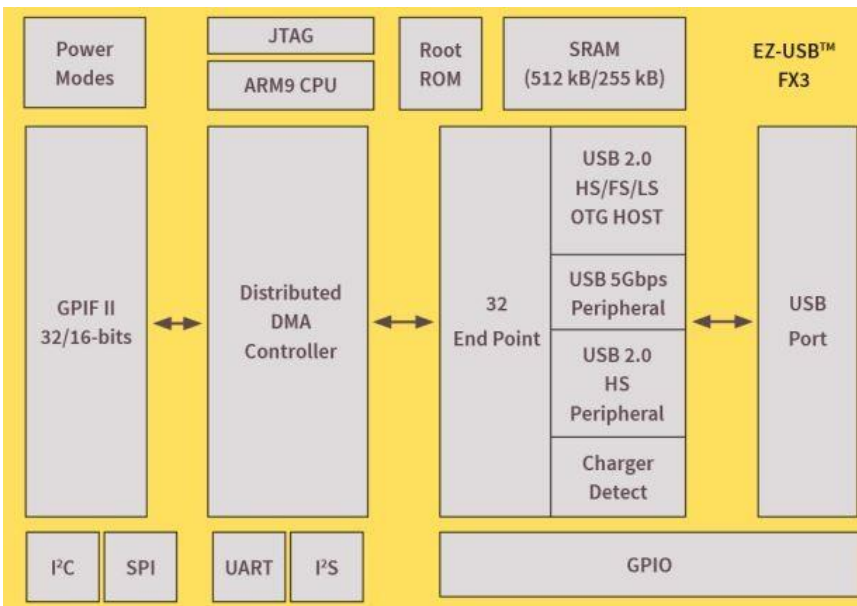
Power Modes

JTAG

ARM9 CPU

Root ROM

SRAM (512 kB/255 kB)

EZ-USB™ FX3

GPIF II 32/16-bits

Distributed DMA Controller

32 End Point

USB 2.0 HS/FS/LS OTG HOST

USB 5Gbps Peripheral

USB 2.0 HS Peripheral

Charger Detect

USB Port

I²C

SPI

UART

I²S

GPIO